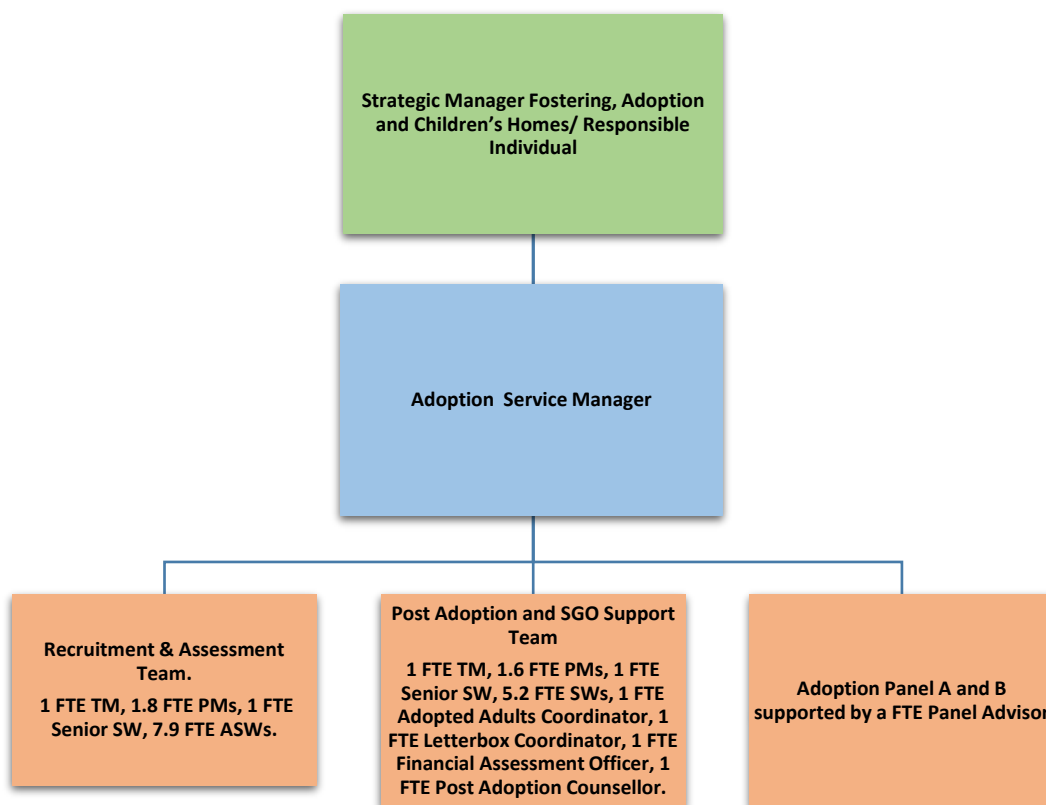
Strategic Manager Fostering, Adoption and Children's Homes/ Responsible Individual

Adoption Service Manager

Recruitment & Assessment Team.

1 FTE TM, 1.8 FTE PMs, 1 FTE Senior SW, 7.9 FTE ASWs.

Post Adoption and SGO Support Team

1 FTE TM, 1.6 FTE PMs, 1 FTE Senior SW, 5.2 FTE SWs, 1 FTE Adopted Adults Coordinator, 1 FTE Letterbox Coordinator, 1 FTE Financial Assessment Officer, 1 FTE Post Adoption Counsellor.

Adoption Panel A and B supported by a FTE Panel Advisor